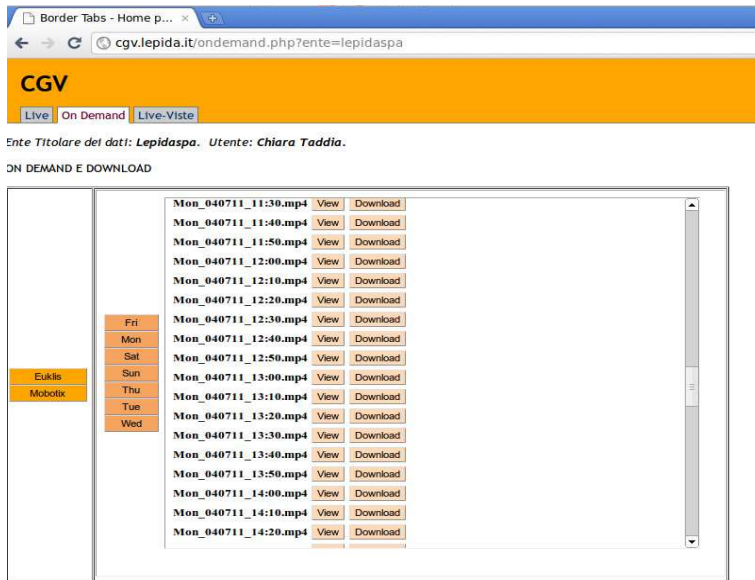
Border Tabs - Home p... ×

cgv.lepida.it/ondemand.php?ente=lepidaspa

CGV

Live On Demand Live-Viste

Ente Titolare dei dati: Lepidaspa. Utente: Chiara Taddia.

ON DEMAND E DOWNLOAD

Euklis
Mobotix

Fri
Mon
Sat
Sun
Thu
Tue
Wed

Mon_040711_11:30.mp4 View Download
Mon_040711_11:40.mp4 View Download
Mon_040711_11:50.mp4 View Download
Mon_040711_12:00.mp4 View Download
Mon_040711_12:10.mp4 View Download
Mon_040711_12:20.mp4 View Download
Mon_040711_12:30.mp4 View Download
Mon_040711_12:40.mp4 View Download
Mon_040711_12:50.mp4 View Download
Mon_040711_13:00.mp4 View Download
Mon_040711_13:10.mp4 View Download
Mon_040711_13:20.mp4 View Download
Mon_040711_13:30.mp4 View Download
Mon_040711_13:40.mp4 View Download
Mon_040711_13:50.mp4 View Download
Mon_040711_14:00.mp4 View Download
Mon_040711_14:10.mp4 View Download
Mon_040711_14:20.mp4 View Download